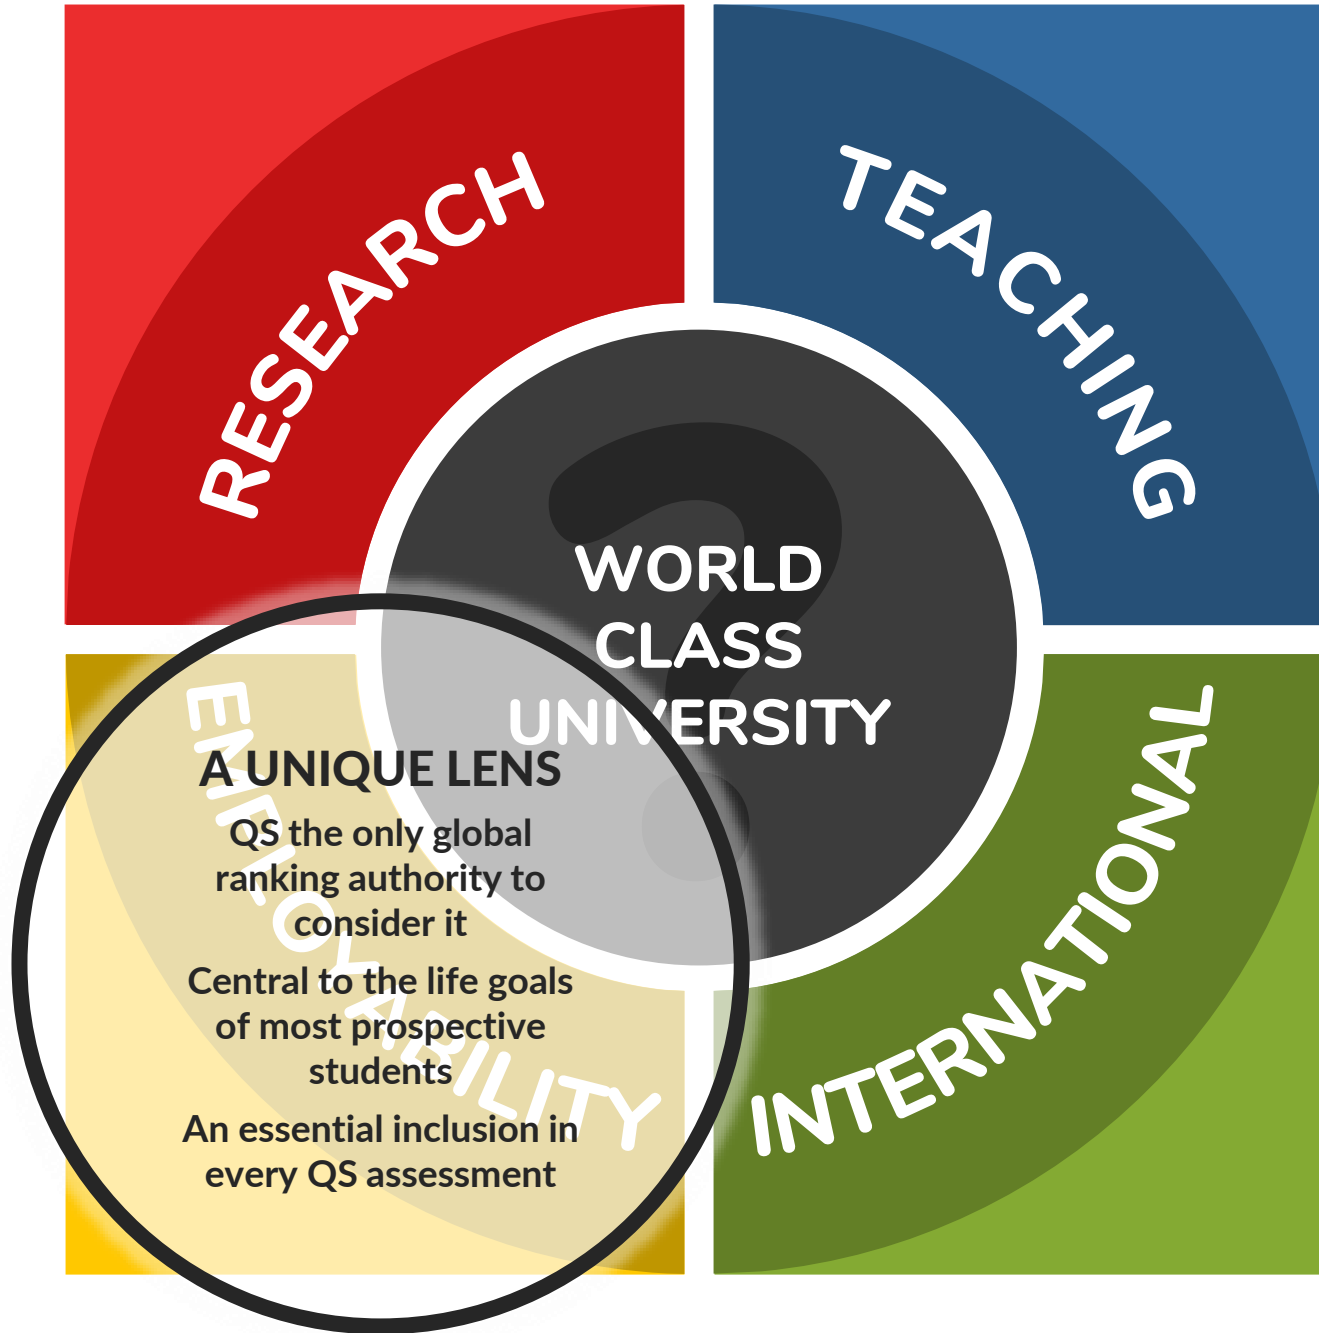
RESEARCH

TEACHING

WORLD CLASS UNIVERSITY

EMPLOYABILITY

INTERNATIONAL

A UNIQUE LENS

QS the only global ranking authority to consider it

Central to the life goals of most prospective students

An essential inclusion in every QS assessment